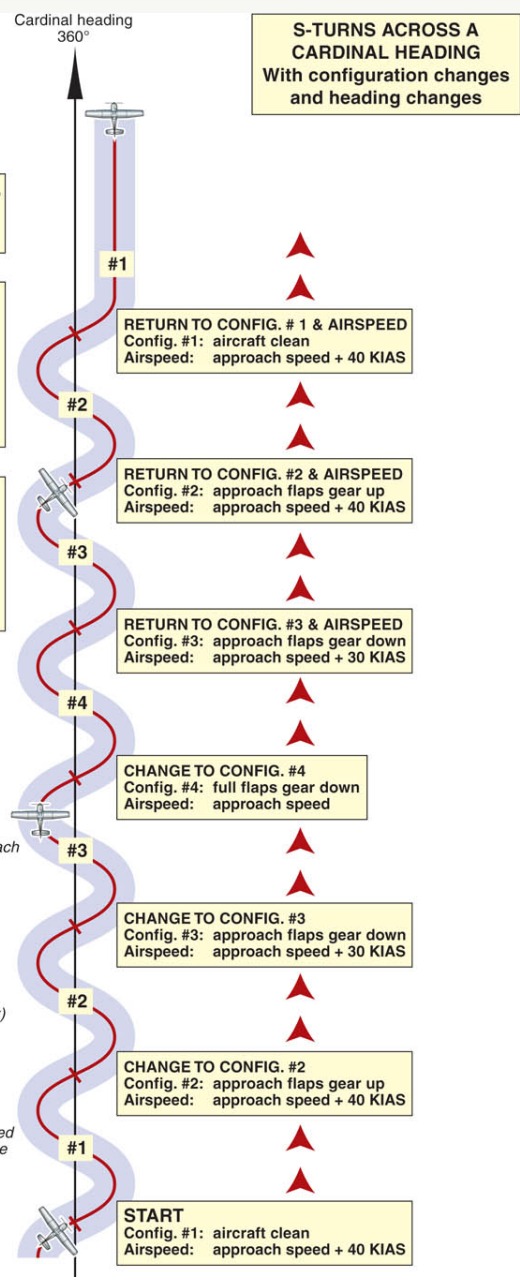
Cardinal heading
360°

S-TURNS ACROSS A CARDINAL HEADING
With configuration changes and heading changes

#1

RETURN TO CONFIG. # 1 & AIRSPEED
Config. #1: aircraft clean
Airspeed: approach speed + 40 KIAS

#2

RETURN TO CONFIG. #2 & AIRSPEED
Config. #2: approach flaps gear up
Airspeed: approach speed + 40 KIAS

#3

RETURN TO CONFIG. #3 & AIRSPEED
Config. #3: approach flaps gear down
Airspeed: approach speed + 30 KIAS

#4

CHANGE TO CONFIG. #4
Config. #4: full flaps gear down
Airspeed: approach speed

ach

#3

CHANGE TO CONFIG. #3
Config. #3: approach flaps gear down
Airspeed: approach speed + 30 KIAS

)

#2

CHANGE TO CONFIG. #2
Config. #2: approach flaps gear up
Airspeed: approach speed + 40 KIAS

ed
e

#1

START
Config. #1: aircraft clean
Airspeed: approach speed + 40 KIAS